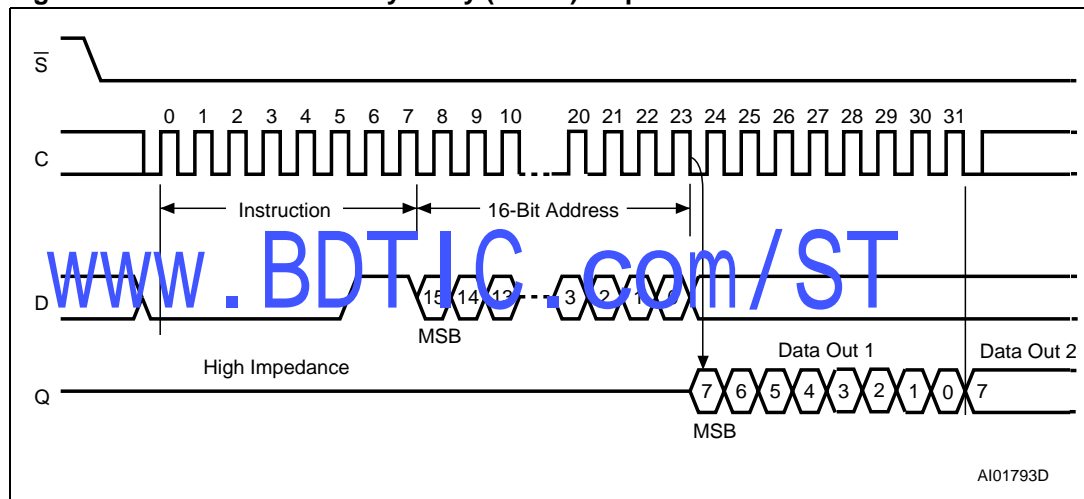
$\overline{S}$

C

0 1 2 3 4 5 6 7 8 9 10 20 21 22 23 24 25 26 27 28 29 30 31

Instruction

16-Bit Address

www.BDTIC.com/ST

D

15 14 13 3 2 1 0

MSB

High Impedance

Data Out 1

Data Out 2

Q

7 6 5 4 3 2 1 0 7

MSB

AI01793D